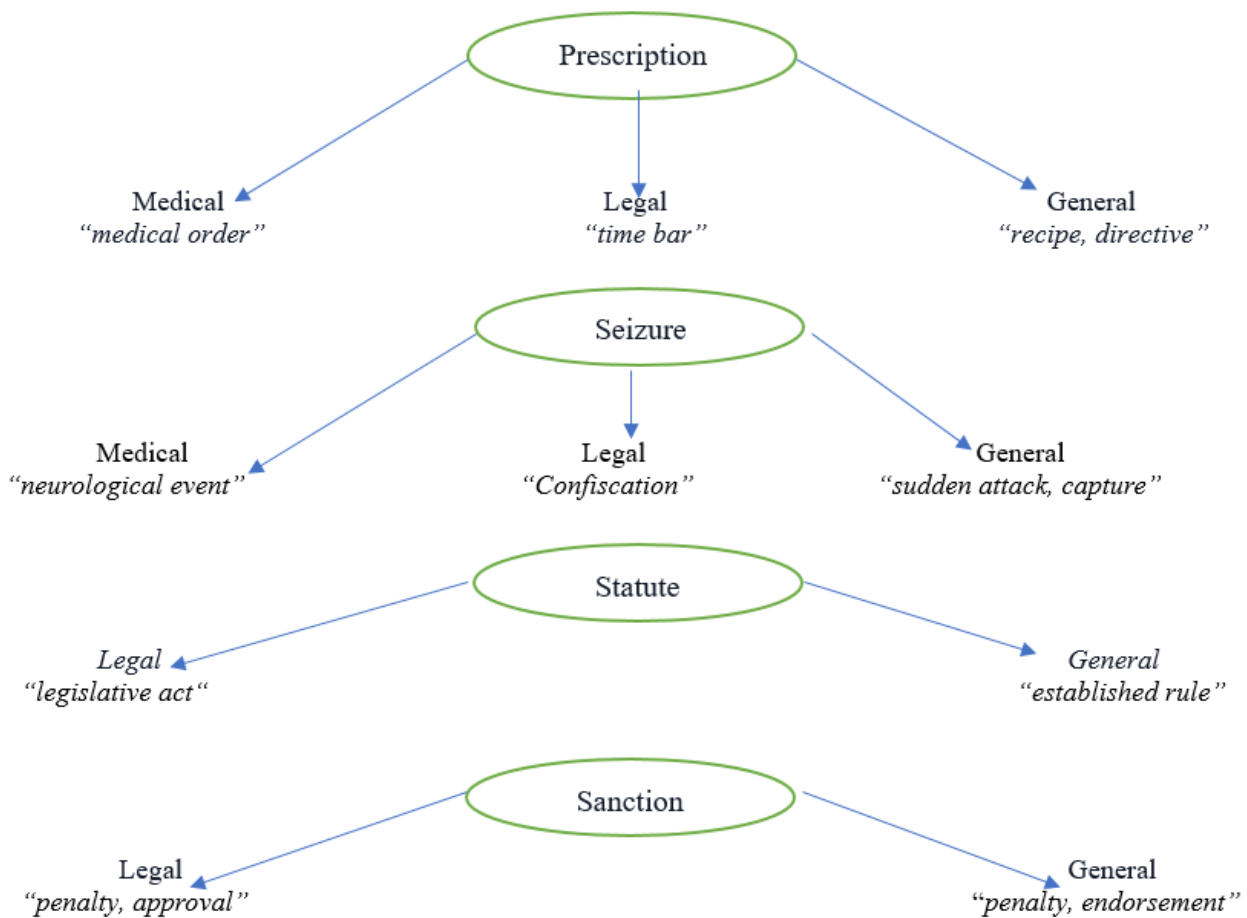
Prescription

Medical
"medical order"

Legal
"time bar"

General
"recipe, directive"

Seizure

Medical
"neurological event"

Legal
"Confiscation"

General
"sudden attack, capture"

Statute

Legal
"legislative act"

General
"established rule"

Sanction

Legal
"penalty, approval"

General
"penalty, endorsement"